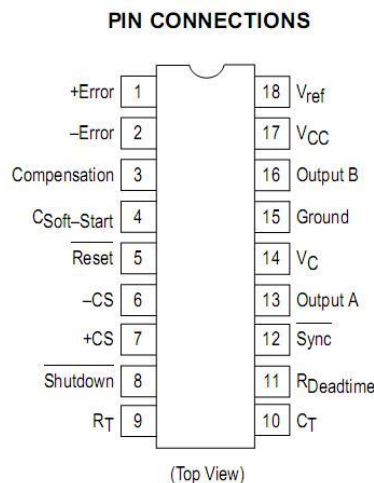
PIN CONNECTIONS

+Error 1
–Error 2
Compensation 3
$C_{Soft–Start}$ 4
$\overline{Reset}$ 5
–CS 6
+CS 7
$\overline{Shutdown}$ 8
$R_T$ 9

18 $V_{ref}$
17 $V_{CC}$
16 Output B
15 Ground
14 $V_C$
13 Output A
12 $\overline{Sync}$
11 $R_{Deadtime}$
10 $C_T$

(Top View)